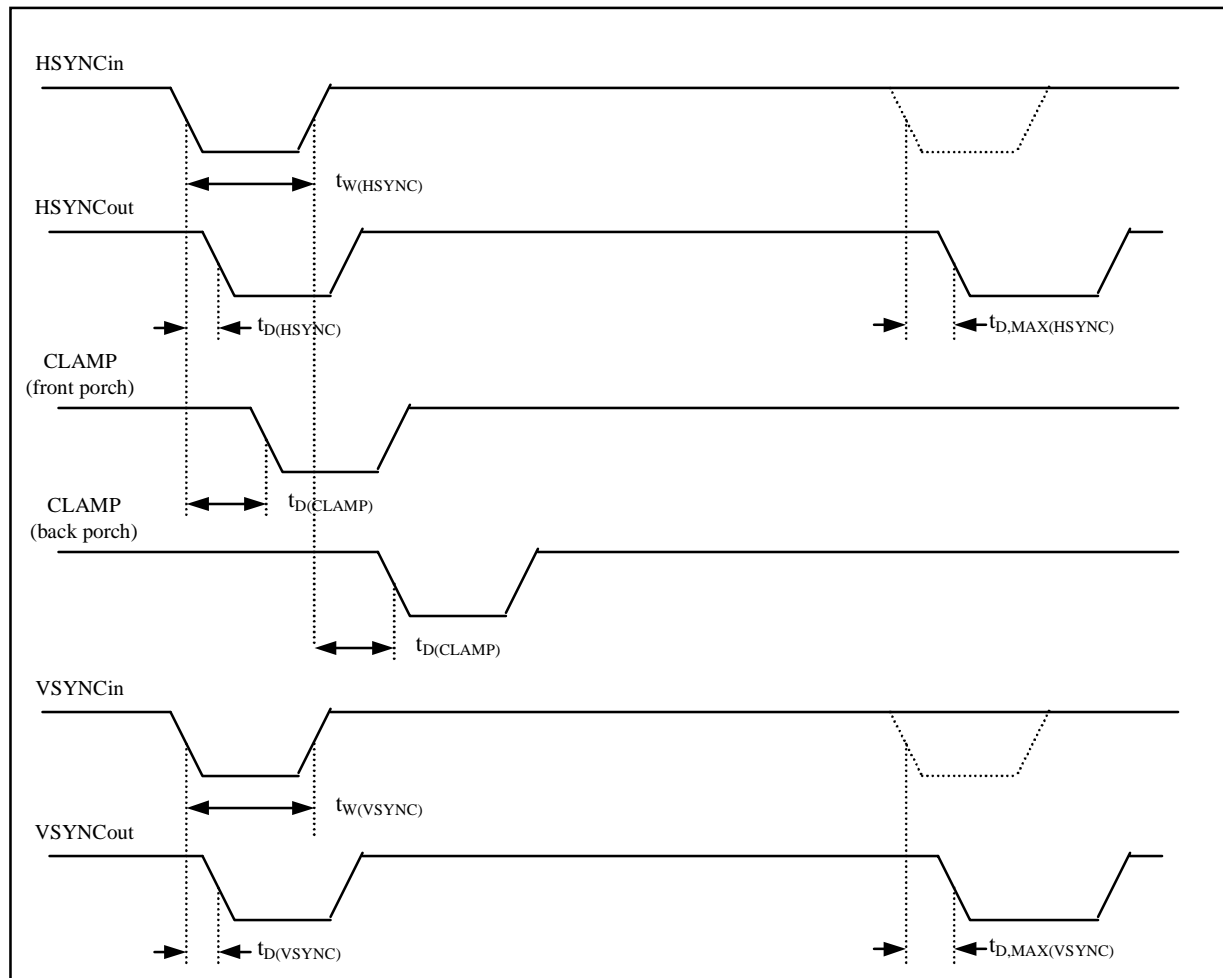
HSYNCin

$t_{W(HSYNC)}$

HSYNCout

$t_{D(HSYNC)}$

$t_{D,MAX(HSYNC)}$

CLAMP
(front porch)

$t_{D(CLAMP)}$

CLAMP
(back porch)

$t_{D(CLAMP)}$

VSYNCin

$t_{W(VSYNC)}$

VSYNCout

$t_{D(VSYNC)}$

$t_{D,MAX(VSYNC)}$